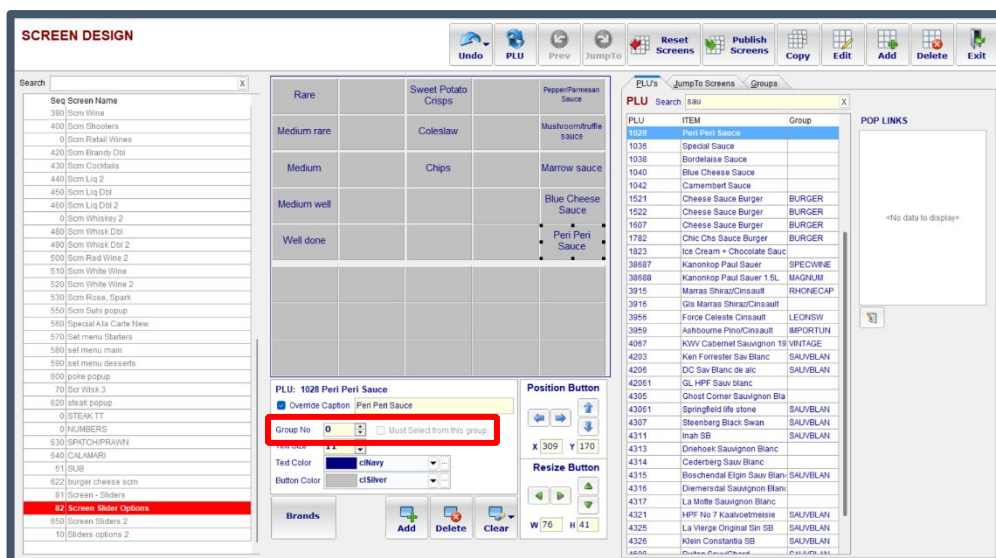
SCREEN DESIGN

Undo PLU Prev JumpTo Reset Screens Publish Screens Copy Edit Add Delete Exit

Search

| Seq | Screen Name |
|---|---|
| 390 | Scrn Wine |
| 400 | Scrn Shooters |
| 0 | Scrn Retail Wines |
| 420 | Scrn Brandy Dbl |
| 430 | Scrn Cocktails |
| 440 | Scrn Liq 2 |
| 450 | Scrn Liq Dbl |
| 460 | Scrn Liq Dbl 2 |
| 0 | Scrn Whiskey 2 |
| 480 | Scrn Whisk Dbl |
| 490 | Scrn Whisk Dbl 2 |
| 500 | Scrn Red Wine 2 |
| 510 | Scrn White Wine |
| 520 | Scrn White Wine 2 |
| 530 | Scrn Rose, Spark |
| 550 | Scrn Suhi popup |
| 560 | Special Ala Carte New |
| 570 | Set menu Starters |
| 580 | set menu main |
| 590 | set menu desserts |
| 600 | poke popup |
| 70 | Scr Wisk 3 |
| 620 | steak popup |
| 0 | STEAK TT |
| 0 | NUMBERS |
| 630 | SPATCH/PRAWN |
| 640 | CALAMARI |
| 51 | SUB |
| 622 | burger cheese scrn |
| 81 | Screen - Sliders |
| 82 | Screen Slider Options |
| 650 | Screen Sliders 2 |
| 10 | Sliders options 2 |

Rare | Sweet Potato Crisps | Pepper/Parmesan Sauce
Medium rare | Coleslaw | Mushroom/truffle sauce
Medium | Chips | Marrow sauce
Medium well | Blue Cheese Sauce
Well done | Peri Peri Sauce

PLU: 1028 Peri Peri Sauce
Override Caption Peri Peri Sauce
Group No 0 Must Select from this group
Text Size 11
Text Color clNavy
Button Color clSilver

Position Button
X 309 Y 170
Resize Button
W 76 H 41

Brands Add Delete Clear

PLU's JumpTo Screens Groups
PLU Search sau

| PLU | ITEM | Group |
|---|---|---|
| 1028 | Peri Peri Sauce | |
| 1036 | Special Sauce | |
| 1038 | Bordelaise Sauce | |
| 1040 | Blue Cheese Sauce | |
| 1042 | Camembert Sauce | |
| 1521 | Cheese Sauce Burger | BURGER |
| 1522 | Cheese Sauce Burger | BURGER |
| 1607 | Cheese Sauce Burger | BURGER |
| 1782 | Chic Chs Sauce Burger | BURGER |
| 1823 | Ice Cream + Chocolate Sauc | |
| 38687 | Kanonkop Paul Sauer | SPECWINE |
| 38688 | Kanonkop Paul Sauer 1.5L | MAGNUM |
| 3915 | Marras Shiraz/Cinsault | RHONECAP |
| 3916 | Gls Marras Shiraz/Cinsault | |
| 3956 | Force Celeste Cinsault | LEONSW |
| 3959 | Ashbourne Pino/Cinsault | IMPORTUN |
| 4067 | KWV Cabernet Sauvignon 19 | VINTAGE |
| 4203 | Ken Forrester Sav Blanc | SAUVBLAN |
| 4206 | DC Sav Blanc de alc | SAUVBLAN |
| 42061 | GL HPF Sauv blanc | |
| 4305 | Ghost Corner Sauvignon Bla | |
| 43061 | Springfield life stone | SAUVBLAN |
| 4307 | Steenberg Black Swan | SAUVBLAN |
| 4311 | Inah SB | SAUVBLAN |
| 4313 | Driehoek Sauvignon Blanc | |
| 4314 | Cederberg Sauv Blanc | |
| 4315 | Boschendal Elgin Sauv Blan | SAUVBLAN |
| 4316 | Diemersdal Sauvignon Blan | |
| 4317 | La Motte Sauvignon Blanc | |
| 4321 | HPF No 7 Kaalvoetmeisie | SAUVBLAN |
| 4325 | La Vierge Original Sin SB | SAUVBLAN |
| 4326 | Klein Constantia SB | SAUVBLAN |

POP LINKS
<No data to display>